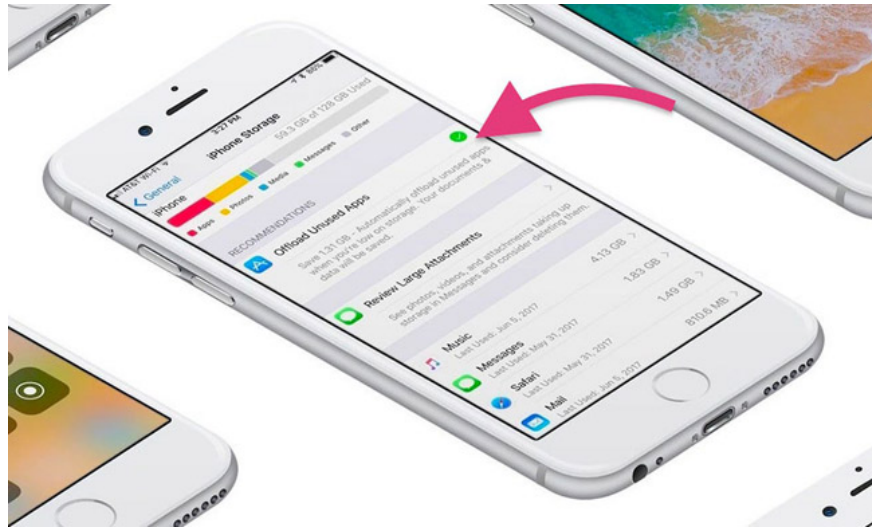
AT&T Wi-Fi
3:27 PM
80%
General
iPhone Storage
iPhone
59.3 GB of 128 GB Used
Apps
Photos
Media
Messages
Other
RECOMMENDATIONS
Offload Unused Apps
Save 1.31 GB - Automatically offload unused apps when you're low on storage. Your documents & data will be saved.
Review Large Attachments
See photos, videos, and attachments taking up storage in Messages and consider deleting them.
Music
Last Used: Jun 5, 2017
4.13 GB
Messages
Last Used: May 31, 2017
1.83 GB
Safari
Last Used: May 31, 2017
1.49 GB
Mail
Last Used: Jun 5, 2017
810.6 MB